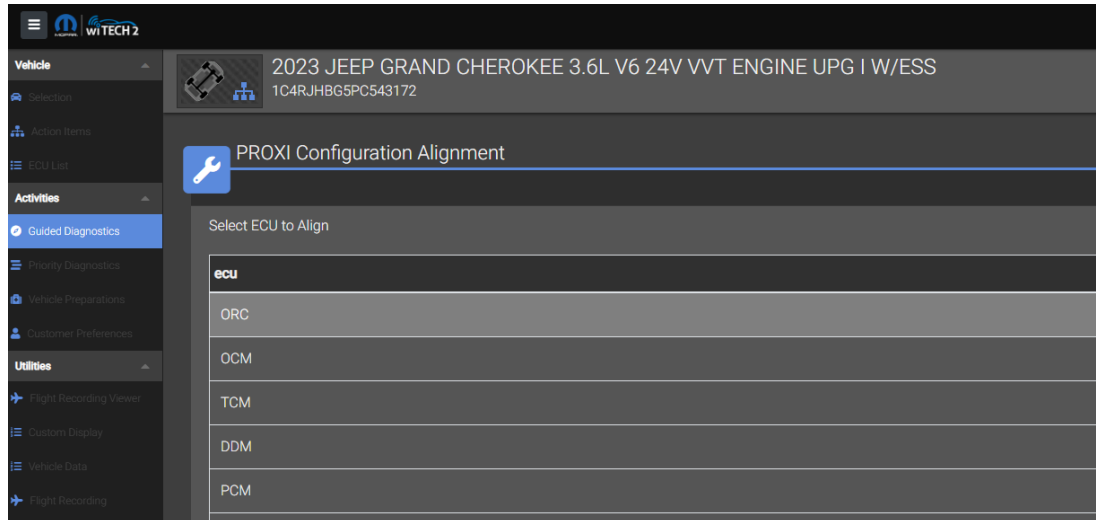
MOPAR wiTECH 2

Vehicle
Selection
Action Items
ECU List
Activities
Guided Diagnostics
Priority Diagnostics
Vehicle Preparations
Customer Preferences
Utilities
Flight Recording Viewer
Custom Display
Vehicle Data
Flight Recording

2023 JEEP GRAND CHEROKEE 3.6L V6 24V VVT ENGINE UPG I W/ESS
1C4RJHBG5PC543172

PROXI Configuration Alignment

Select ECU to Align

| ecu |
|---|
| ORC |
| OCM |
| TCM |
| DDM |
| PCM |